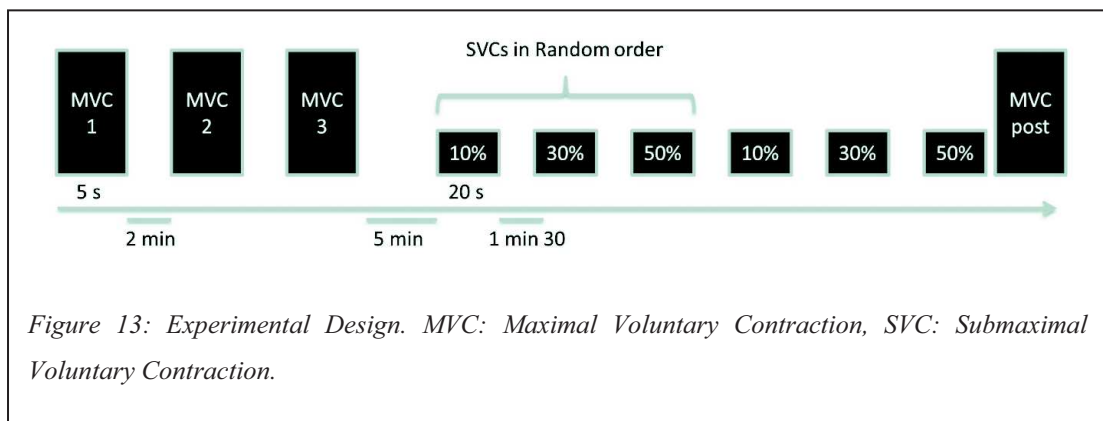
SVCs in Random order

MVC 1

MVC 2

MVC 3

10%

30%

50%

10%

30%

50%

MVC post

5 s

20 s

2 min

5 min

1 min 30

Figure 13: Experimental Design. MVC: Maximal Voluntary Contraction, SVC: Submaximal Voluntary Contraction.